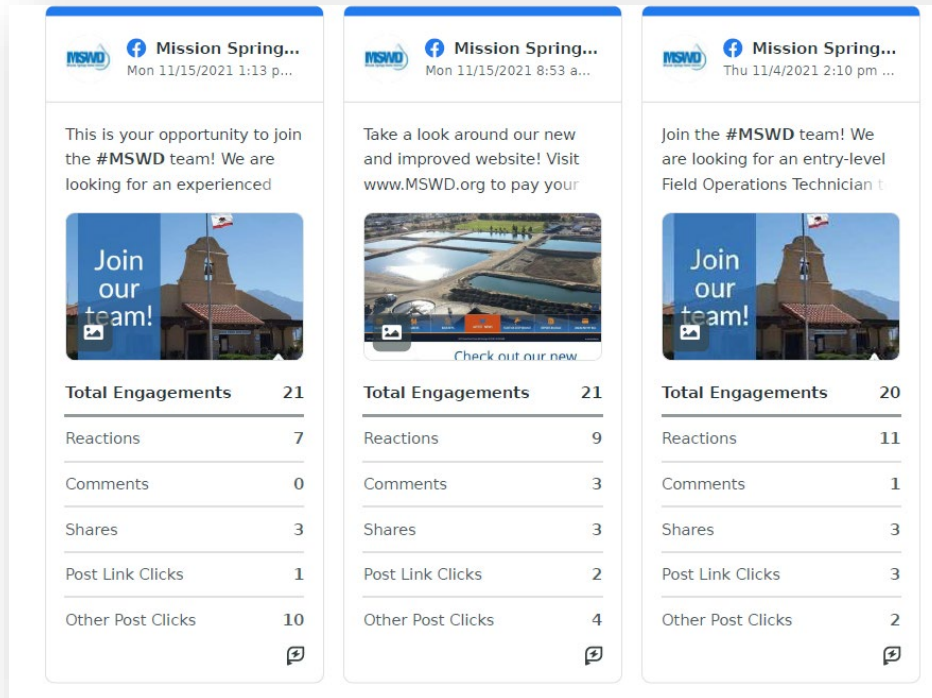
MSWD Mission Spring...
Mon 11/15/2021 1:13 p...

This is your opportunity to join the #MSWD team! We are looking for an experienced

Join our team!

| Total Engagements | 21 |
|---|---|
| Reactions | 7 |
| Comments | 0 |
| Shares | 3 |
| Post Link Clicks | 1 |
| Other Post Clicks | 10 |

MSWD Mission Spring...
Mon 11/15/2021 8:53 a...

Take a look around our new and improved website! Visit www.MSWD.org to pay your

Check out our new

| Total Engagements | 21 |
|---|---|
| Reactions | 9 |
| Comments | 3 |
| Shares | 3 |
| Post Link Clicks | 2 |
| Other Post Clicks | 4 |

MSWD Mission Spring...
Thu 11/4/2021 2:10 pm ...

Join the #MSWD team! We are looking for an entry-level Field Operations Technician t

Join our team!

| Total Engagements | 20 |
|---|---|
| Reactions | 11 |
| Comments | 1 |
| Shares | 3 |
| Post Link Clicks | 3 |
| Other Post Clicks | 2 |